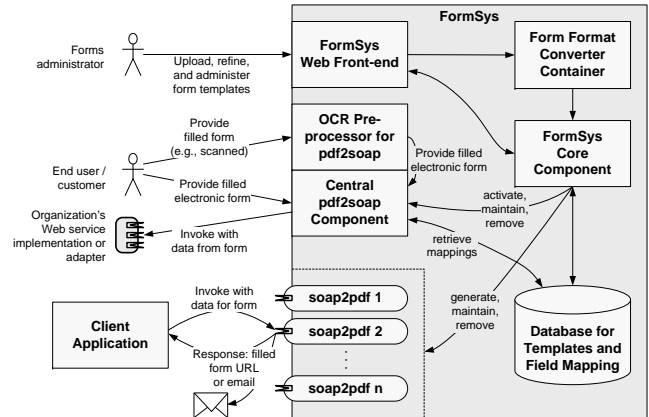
FormSys

Forms administrator

Upload, refine, and administer form templates

FormSys Web Front-end

Form Format Converter Container

Provide filled form (e.g., scanned)

OCR Pre-processor for pdf2soap

Provide filled electronic form

FormSys Core Component

End user / customer

Provide filled electronic form

Central pdf2soap Component

activate, maintain, remove

Organization's Web service implementation or adapter

Invoke with data from form

retrieve mappings

Invoke with data for form

soap2pdf 1

generate, maintain, remove

Client Application

soap2pdf 2

Database for Templates and Field Mapping

Response: filled form URL or email

soap2pdf n